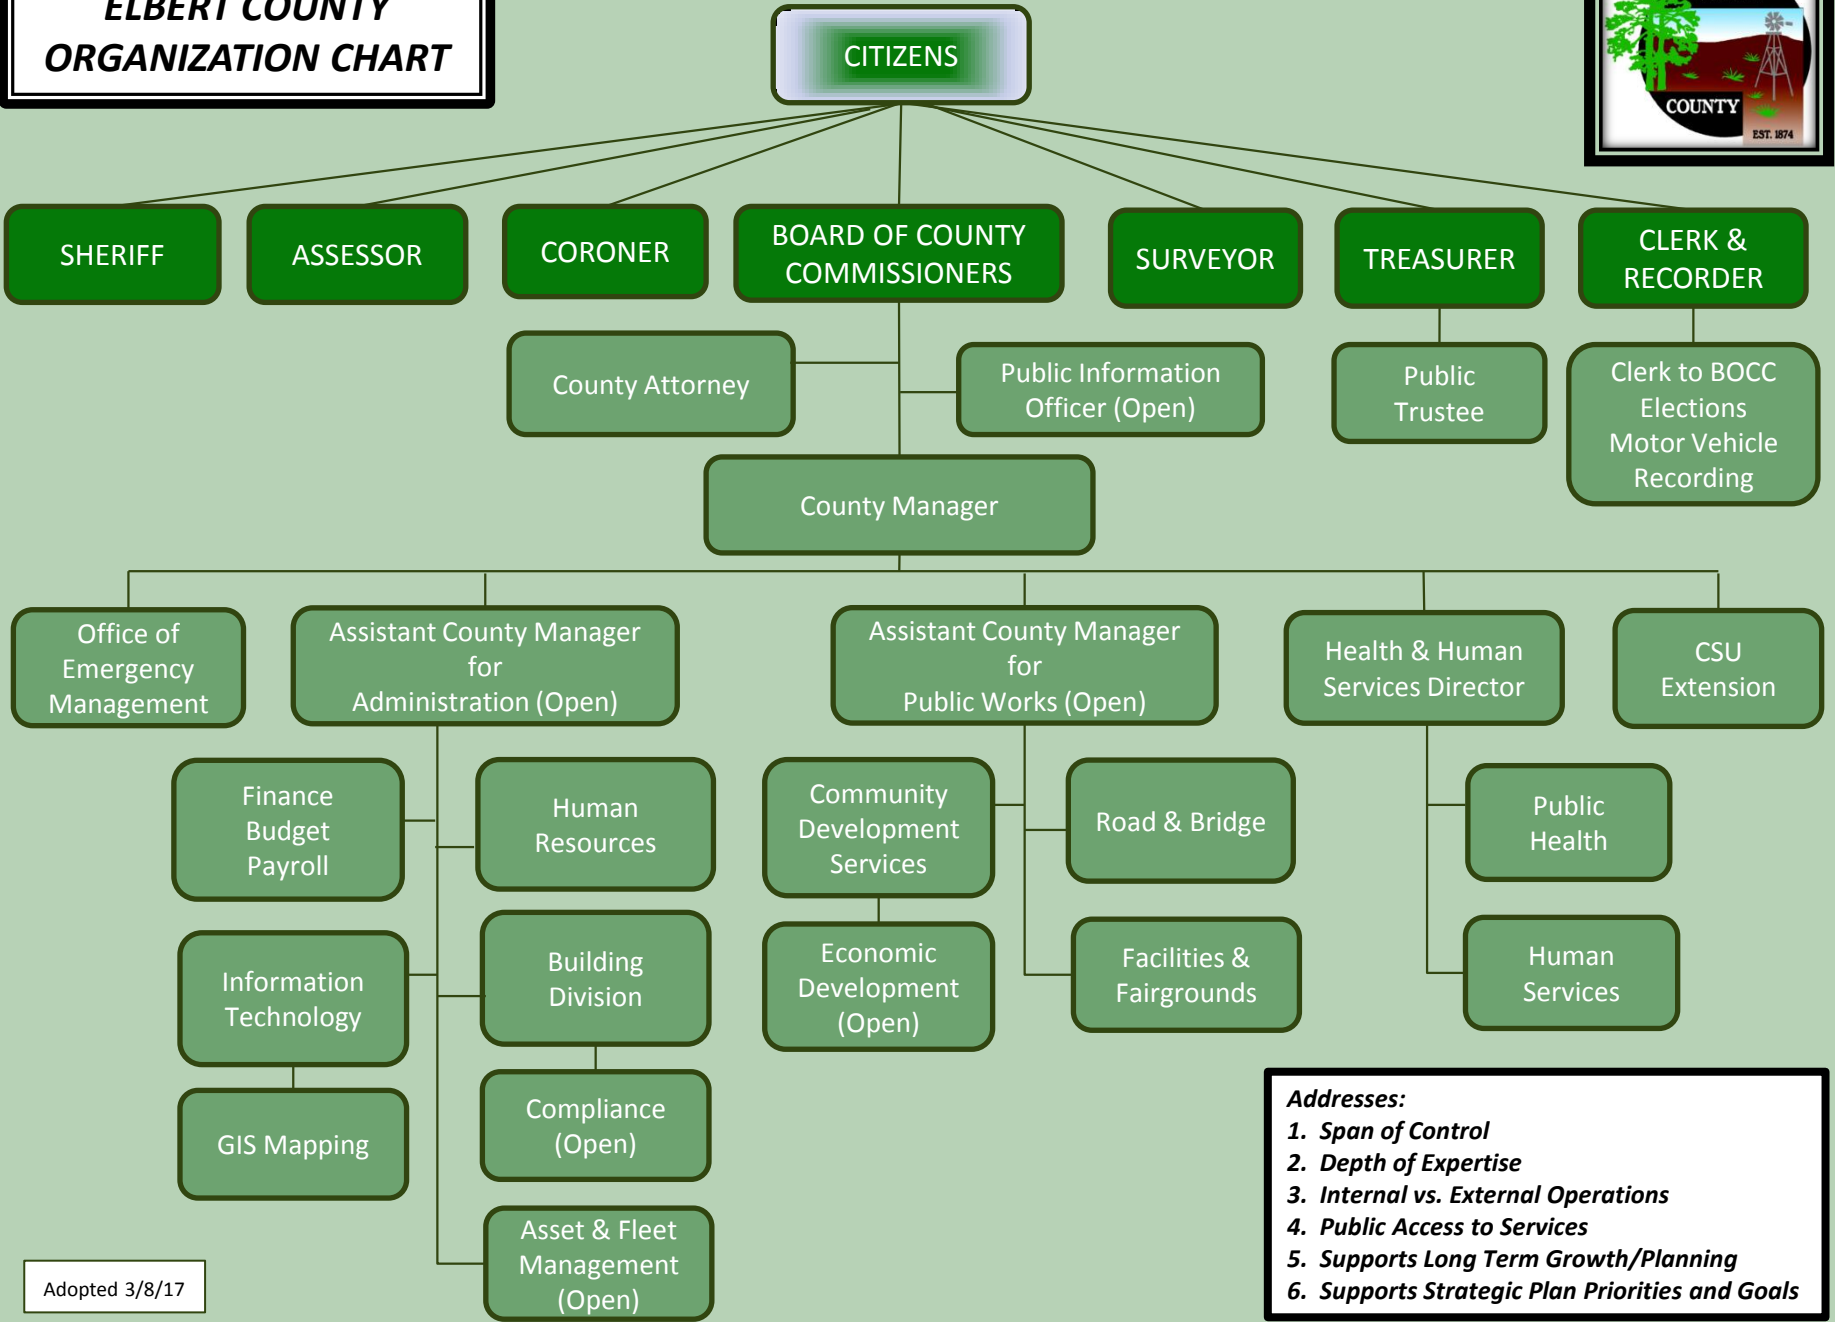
ELBERT COUNTY
ORGANIZATION CHART

CITIZENS

COUNTY
EST. 1874

SHERIFF

ASSESSOR

CORONER

BOARD OF COUNTY COMMISSIONERS

SURVEYOR

TREASURER

CLERK & RECORDER

County Attorney

Public Information Officer (Open)

Public Trustee

Clerk to BOCC
Elections
Motor Vehicle
Recording

County Manager

Office of Emergency Management

Assistant County Manager for Administration (Open)

Assistant County Manager for Public Works (Open)

Health & Human Services Director

CSU Extension

Finance
Budget
Payroll

Human Resources

Community Development Services

Road & Bridge

Public Health

Information Technology

Building Division

Economic Development (Open)

Facilities & Fairgrounds

Human Services

GIS Mapping

Compliance (Open)

Asset & Fleet Management (Open)

Adopted 3/8/17

Addresses:
1. Span of Control
2. Depth of Expertise
3. Internal vs. External Operations
4. Public Access to Services
5. Supports Long Term Growth/Planning
6. Supports Strategic Plan Priorities and Goals